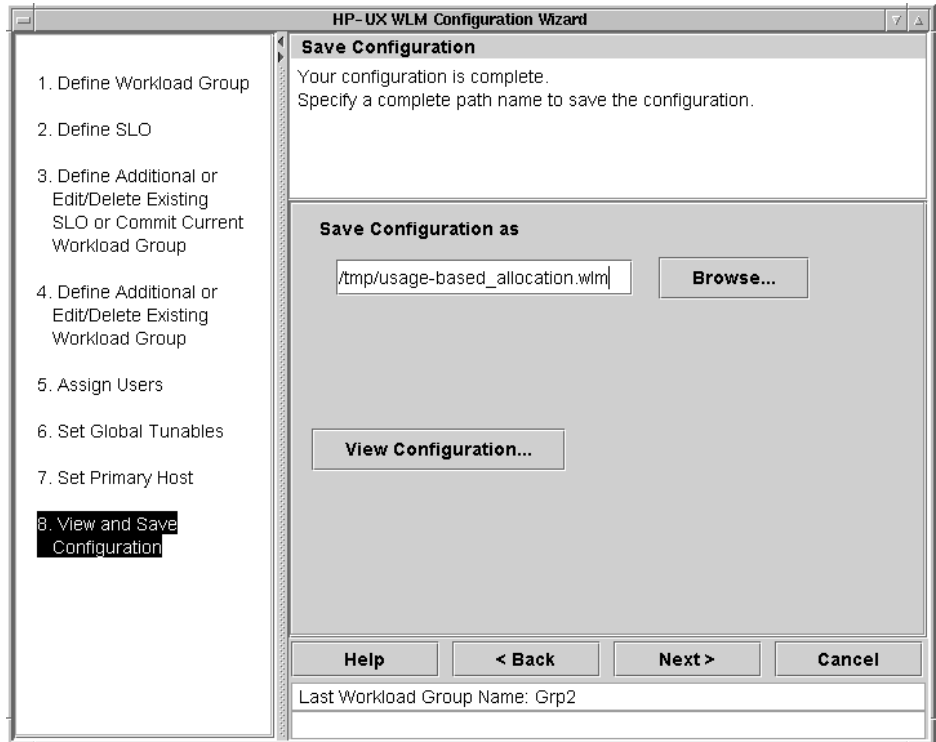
HP-UX WLM Configuration Wizard

1. Define Workload Group

2. Define SLO

3. Define Additional or Edit/Delete Existing SLO or Commit Current Workload Group

4. Define Additional or Edit/Delete Existing Workload Group

5. Assign Users

6. Set Global Tunables

7. Set Primary Host

8. View and Save Configuration

Save Configuration

Your configuration is complete.
Specify a complete path name to save the configuration.

Save Configuration as

/tmp/usage-based_allocation.wlm

Browse...

View Configuration...

Help

< Back

Next >

Cancel

Last Workload Group Name: Grp2